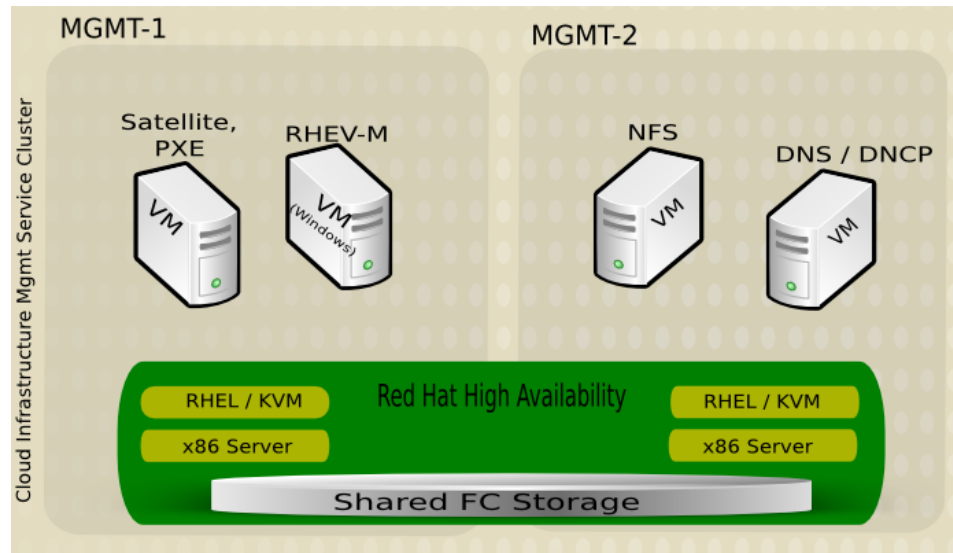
MGMT-1

MGMT-2

Cloud Infrastructure Mgmt Service Cluster

Satellite, PXE

VM

RHEV-M

VM

(Windows)

NFS

VM

DNS / DNCP

VM

Red Hat High Availability

RHEL / KVM

x86 Server

RHEL / KVM

x86 Server

Shared FC Storage